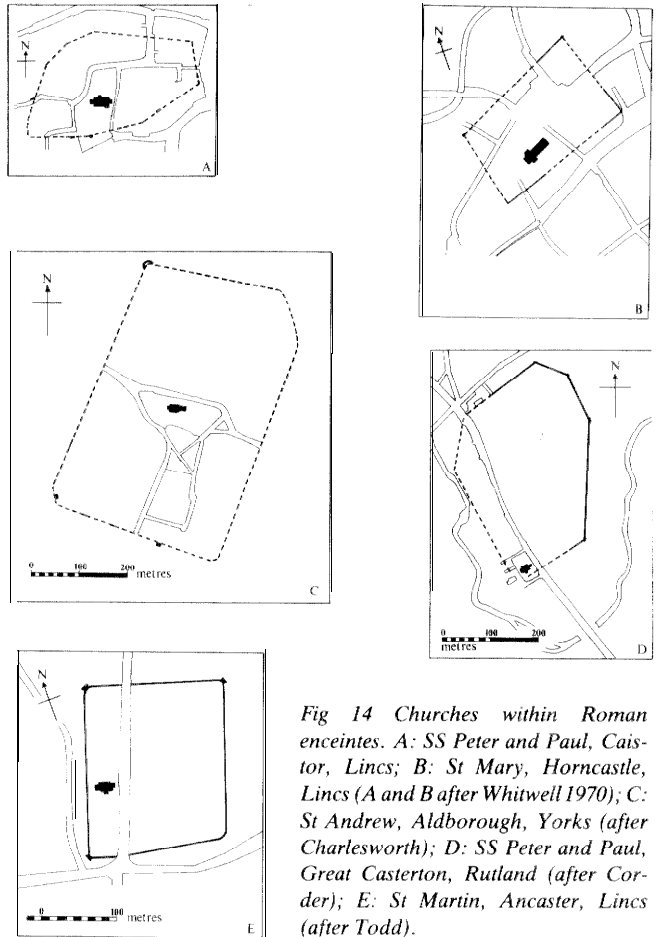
N

A

N

B

N

0 100 200 metres

C

N

0 100 200 metres

D

N

0 100 metres

E

*Fig 14 Churches within Roman enceintes. A: SS Peter and Paul, Caistor, Lincs; B: St Mary, Horncastle, Lincs (A and B after Whitwell 1970); C: St Andrew, Aldborough, Yorks (after Charlesworth); D: SS Peter and Paul, Great Casterton, Rutland (after Corder); E: St Martin, Ancaster, Lincs (after Todd).*